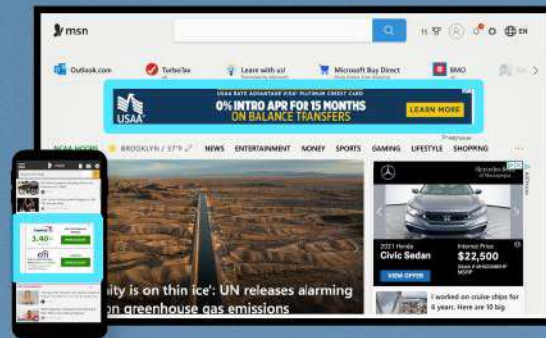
msn

Outlook.com
TurboTax
Learn with us!
Microsoft Buy Direct
BMO

USAA
USAA RATE ADVANTAGE VISA® PLATINUM CREDIT CARD
0% INTRO APR FOR 15 MONTHS
ON BALANCE TRANSFERS
LEARN MORE

NCAA HOOPS
BROOKLYN / 37°F
NEWS
ENTERTAINMENT
MONEY
SPORTS
GAMING
LIFESTYLE
SHOPPING

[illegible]ity is on thin ice': UN releases alarming
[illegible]n greenhouse gas emissions

2021 Honda
Civic Sedan
Internet Price
$22,500
VIEW OFFER

I worked on cruise ships for 6 years. Here is 10 big

3.40